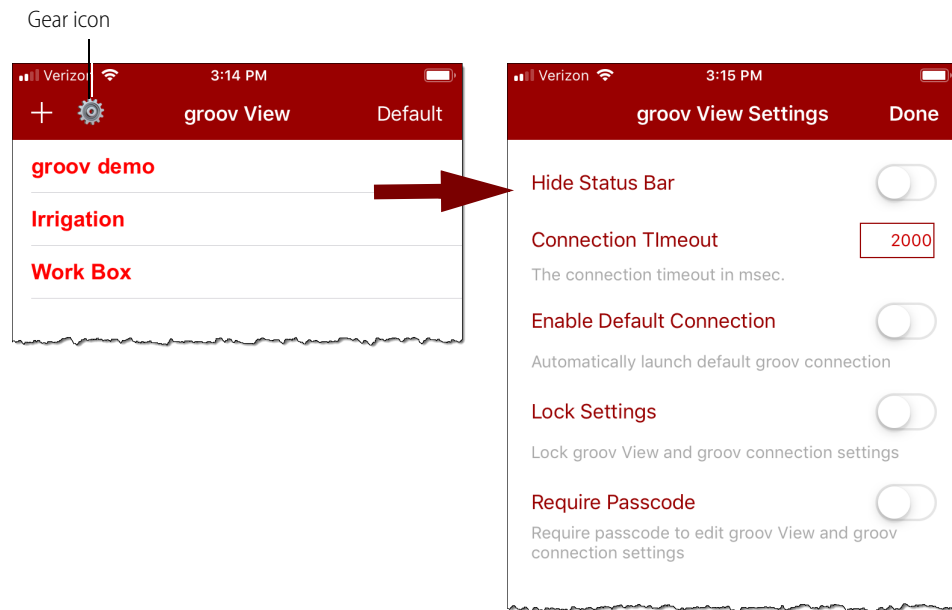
Gear icon

Verizon 3:14 PM

+ groov View Default

groov demo

Irrigation

Work Box

Verizon 3:15 PM

groov View Settings Done

Hide Status Bar

Connection TImeout 2000

The connection timeout in msec.

Enable Default Connection

Automatically launch default groov connection

Lock Settings

Lock groov View and groov connection settings

Require Passcode

Require passcode to edit groov View and groov connection settings